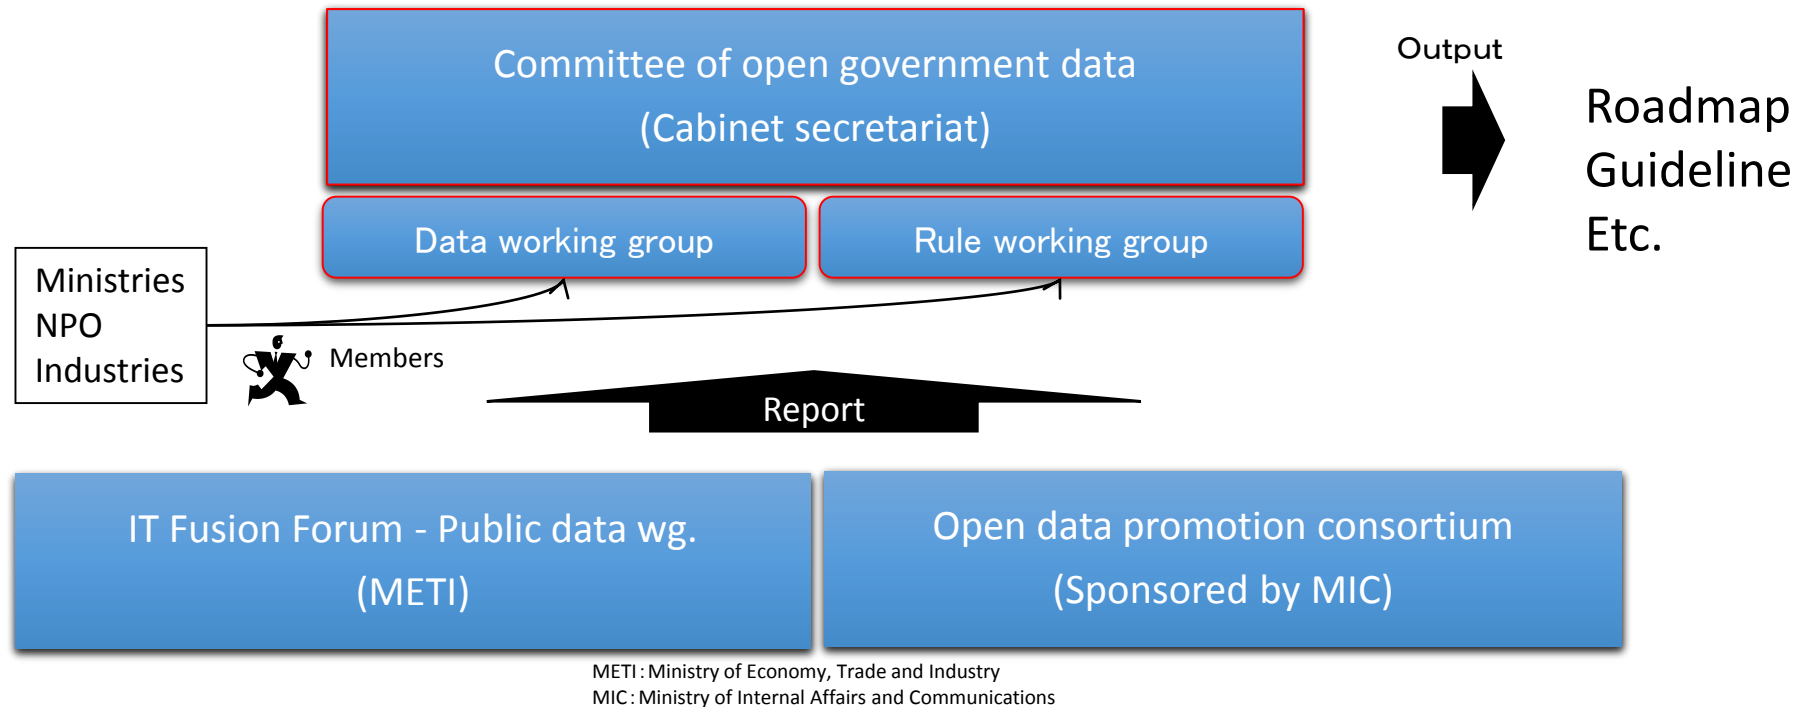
Committee of open government data
(Cabinet secretariat)

Output

Roadmap
Guideline
Etc.

Data working group

Rule working group

Ministries
NPO
Industries

Members

Report

IT Fusion Forum - Public data wg.
(METI)

Open data promotion consortium
(Sponsored by MIC)

METI : Ministry of Economy, Trade and Industry
MIC : Ministry of Internal Affairs and Communications